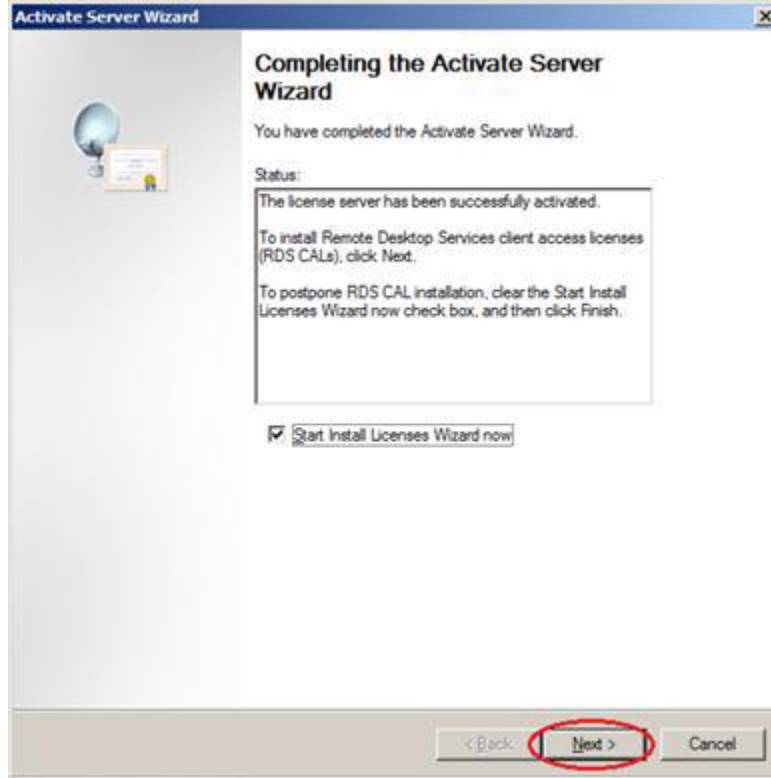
Activate Server Wizard

Completing the Activate Server Wizard

You have completed the Activate Server Wizard.

Status:

The license server has been successfully activated.

To install Remote Desktop Services client access licenses (RDS CALs), click Next.

To postpone RDS CAL installation, clear the Start Install Licenses Wizard now check box, and then click Finish.

Start Install Licenses Wizard now

< Back

Next >

Cancel